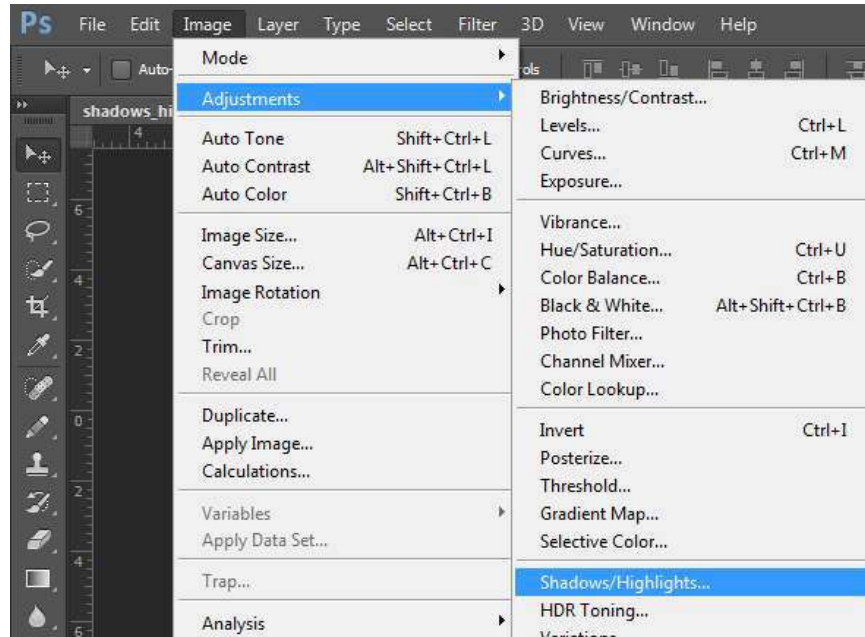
Ps File Edit Image Layer Type Select Filter 3D View Window Help

Auto-

shadows_hi

Mode
Adjustments
Auto Tone Shift+Ctrl+L
Auto Contrast Alt+Shift+Ctrl+L
Auto Color Shift+Ctrl+B
Image Size... Alt+Ctrl+I
Canvas Size... Alt+Ctrl+C
Image Rotation
Crop
Trim...
Reveal All
Duplicate...
Apply Image...
Calculations...
Variables
Apply Data Set...
Trap...
Analysis

Brightness/Contrast...
Levels... Ctrl+L
Curves... Ctrl+M
Exposure...
Vibrance...
Hue/Saturation... Ctrl+U
Color Balance... Ctrl+B
Black & White... Alt+Shift+Ctrl+B
Photo Filter...
Channel Mixer...
Color Lookup...
Invert Ctrl+I
Posterize...
Threshold...
Gradient Map...
Selective Color...
Shadows/Highlights...
HDR Toning...
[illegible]